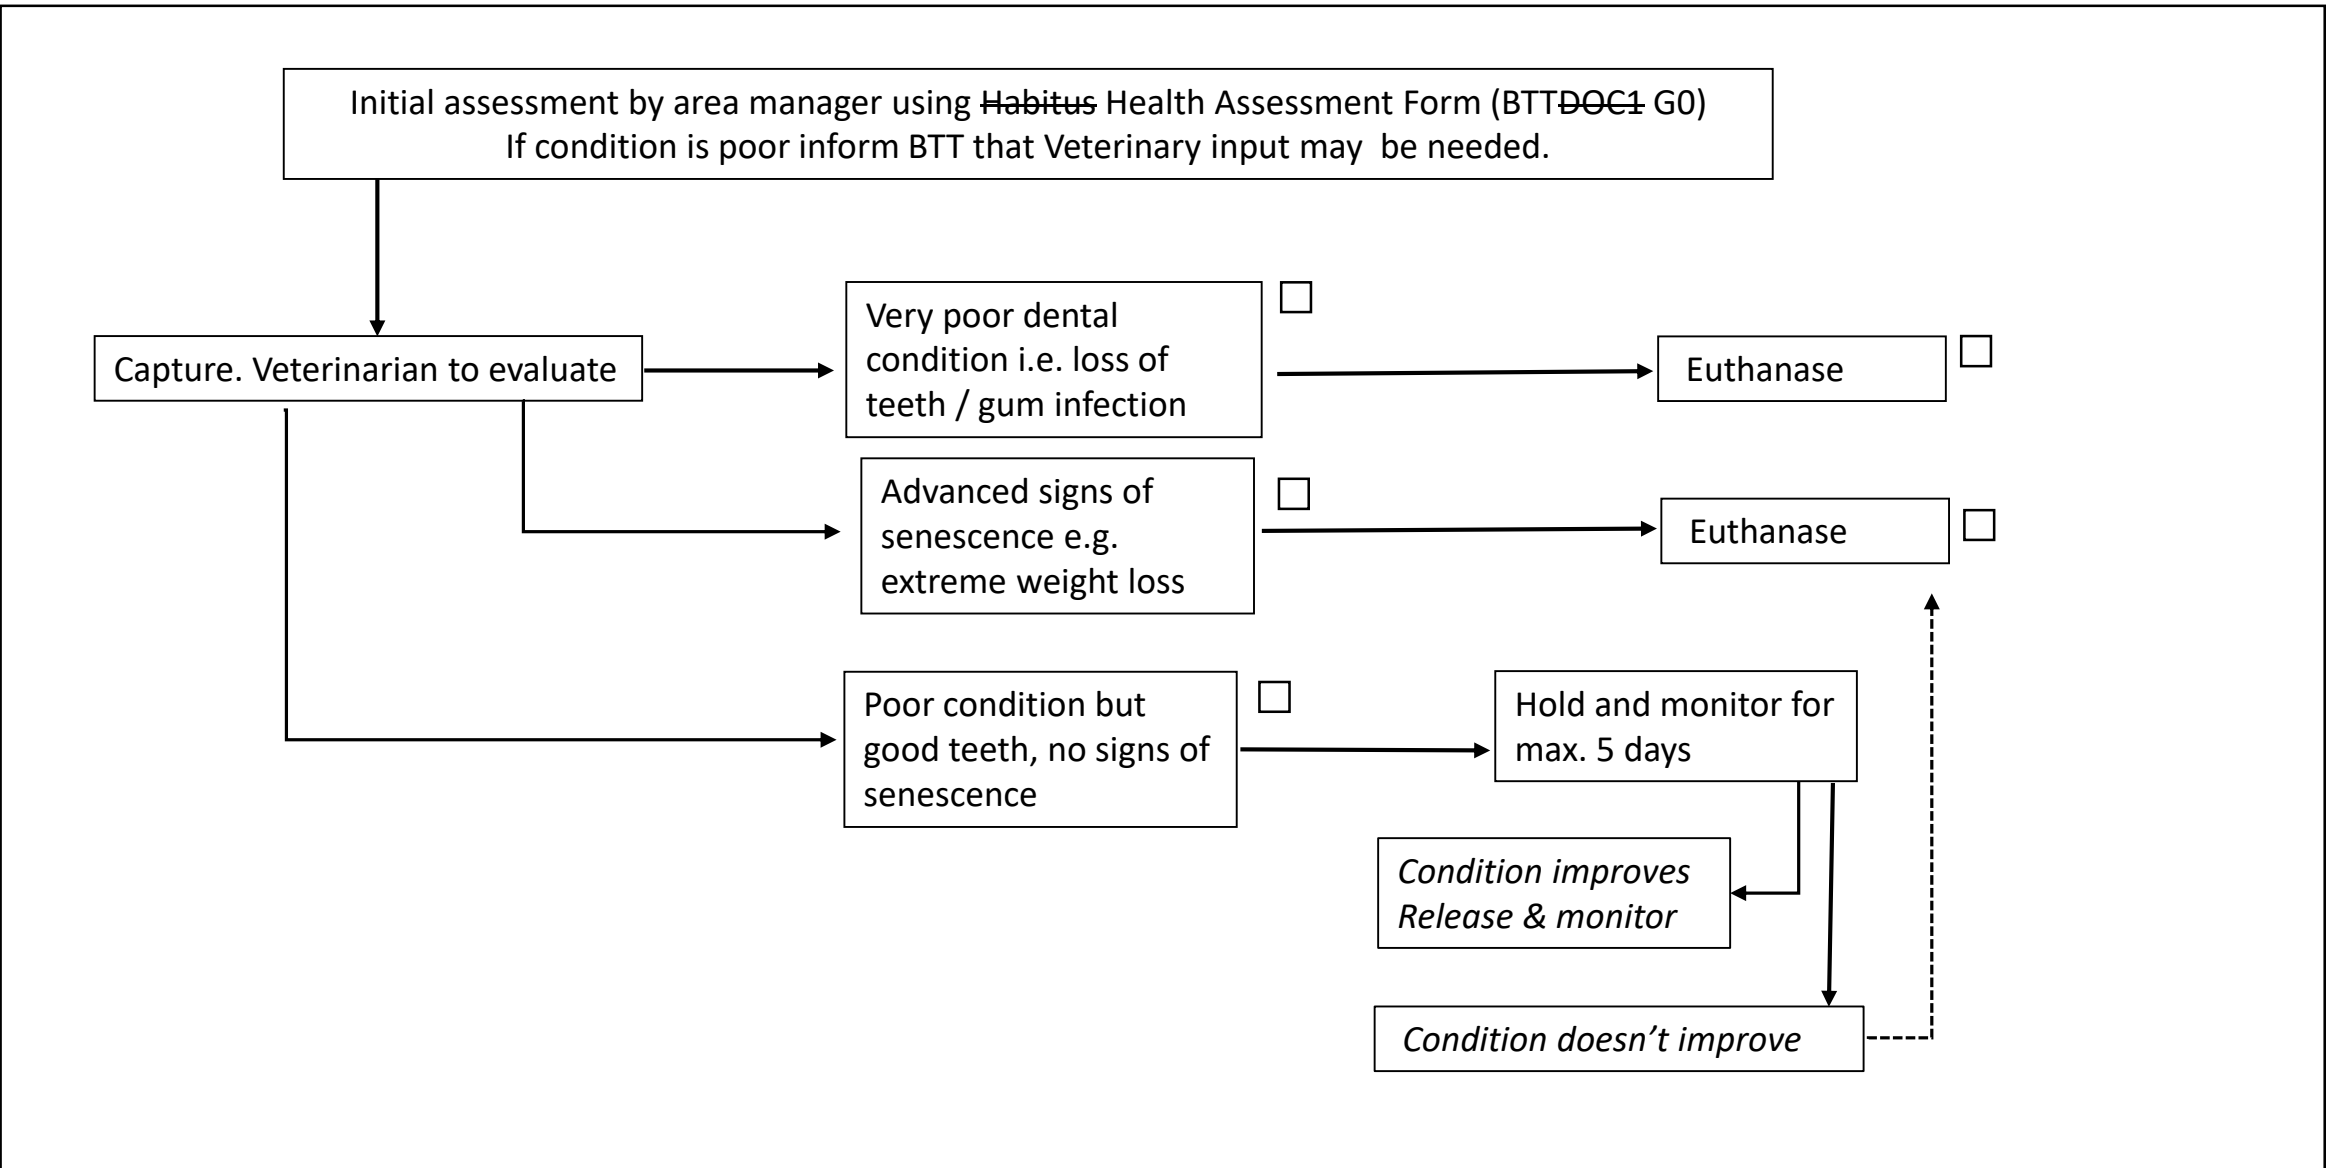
Initial assessment by area manager using ~~Habitus~~ Health Assessment Form (BTT~~DOC1~~ G0)
If condition is poor inform BTT that Veterinary input may be needed.

Capture. Veterinarian to evaluate

Very poor dental condition i.e. loss of teeth / gum infection ☐

Euthanase ☐

Advanced signs of senescence e.g. extreme weight loss ☐

Euthanase ☐

Poor condition but good teeth, no signs of senescence ☐

Hold and monitor for max. 5 days

*Condition improves Release & monitor*

*Condition doesn’t improve*